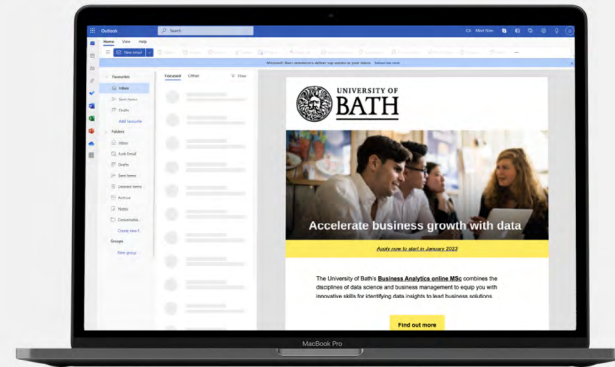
Outlook

Search

Meet Now

Home View Help

New email

Favourites

Inbox

Sent Items

Drafts

Add favourite

Folders

Inbox

Junk Email

Drafts

Sent Items

Deleted Items

Archive

Notes

Conversation

Create new f

Groups

New group

Focused Other Filter

UNIVERSITY OF BATH

Accelerate business growth with data

Apply now to start in January 2023

The University of Bath's Business Analytics online MSc combines the disciplines of data science and business management to equip you with innovative skills for identifying data insights to lead business solutions.

Find out more

MacBook Pro